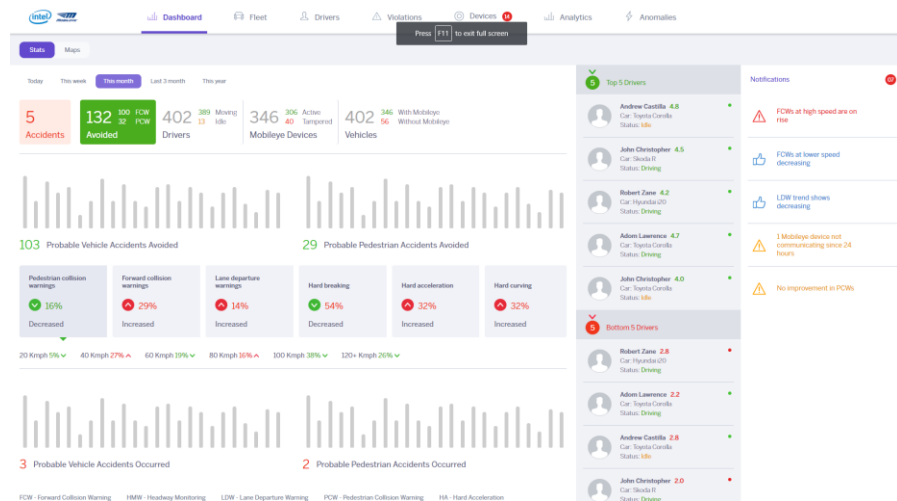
intel

Dashboard Fleet Drivers Violations Devices 14 Analytics Anomalies

Press F11 to exit full screen

Stats Maps

Today This week This month Last 3 month This year

5 Accidents

132 100 FCW 32 PCW Avoided

402 389 Moving 13 Idle Drivers

346 306 Active 40 Tampered Mobileye Devices

402 346 With Mobileye 56 Without Mobileye Vehicles

103 Probable Vehicle Accidents Avoided

29 Probable Pedestrian Accidents Avoided

| Pedestrian collision warnings | Forward collision warnings | Lane departure warnings | Hard breaking | Hard acceleration | Hard curving |
|---|---|---|---|---|---|
| 16% | 29% | 14% | 54% | 32% | 32% |
| Decreased | Increased | Increased | Decreased | Increased | Increased |

20 Kmph 5% 40 Kmph 27% 60 Kmph 19% 80 Kmph 16% 100 Kmph 38% 120+ Kmph 26%

3 Probable Vehicle Accidents Occurred

2 Probable Pedestrian Accidents Occurred

FCW - Forward Collision Warning HMW - Headway Monitoring LDW - Lane Departure Warning PCW - Pedestrian Collision Warning HA - Hard Acceleration

5 Top 5 Drivers

Andrew Castilla 4.8
Car: Toyota Corolla
Status: Idle

John Christopher 4.5
Car: Skoda R
Status: Driving

Robert Zane 4.2
Car: Hyundai i20
Status: Driving

Adom Lawrence 4.7
Car: Toyota Corolla
Status: Driving

John Christopher 4.0
Car: Toyota Corolla
Status: Idle

5 Bottom 5 Drivers

Robert Zane 2.8
Car: Hyundai i20
Status: Driving

Adom Lawrence 2.2
Car: Toyota Corolla
Status: Driving

Andrew Castilla 2.8
Car: Toyota Corolla
Status: Idle

John Christopher 2.0
Car: Skoda R
Status: Driving

Notifications 02

FCWs at high speed are on rise

FCWs at lower speed decreasing

LDW trend shows decreasing

1 Mobileye device not communicating since 24 hours

No improvement in PCWs